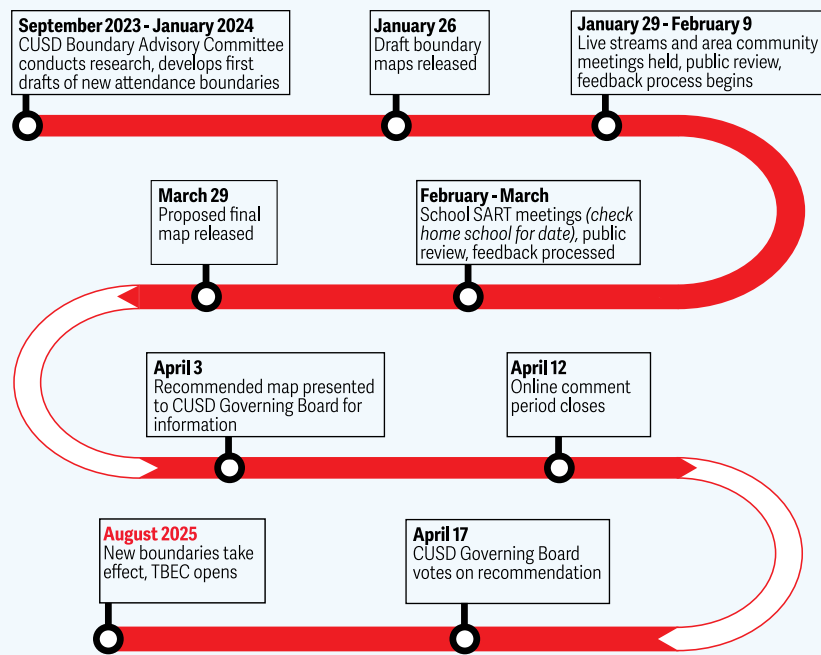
September 2023 - January 2024
CUSD Boundary Advisory Committee conducts research, develops first drafts of new attendance boundaries

January 26
Draft boundary maps released

January 29 - February 9
Live streams and area community meetings held, public review, feedback process begins

March 29
Proposed final map released

February - March
School SART meetings *(check home school for date)*, public review, feedback processed

April 3
Recommended map presented to CUSD Governing Board for information

April 12
Online comment period closes

August 2025
New boundaries take effect, TBEC opens

April 17
CUSD Governing Board votes on recommendation